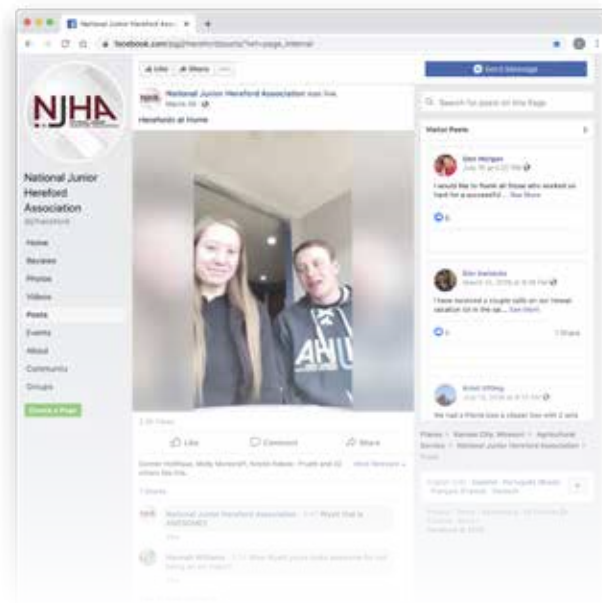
National Junior Hereford Associ...

facebook.com/pg/thenjha/posts/?ref=page_internal

Like Share

Send Message

NJHA

National Junior Hereford Association
@thenjha

Home
Reviews
Photos
Videos
Posts
Events
About
Community
Groups

Create a Page

National Junior Hereford Association was live.
March 26

Herefords at Home

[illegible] Views

Like Comment Share

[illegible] and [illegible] others like this.

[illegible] Shares

National Junior Hereford Association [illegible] that is AWESOME!

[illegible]

Search for posts on this Page

Visitor Posts

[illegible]
I would like to thank all those who worked so hard for a successful ... See More

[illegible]
I have received a couple calls on our Hawaii vacation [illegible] ... See More

1 Share

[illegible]
We had a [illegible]

Places › Kansas City, Missouri › Agricultural Service › National Junior Hereford Association

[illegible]